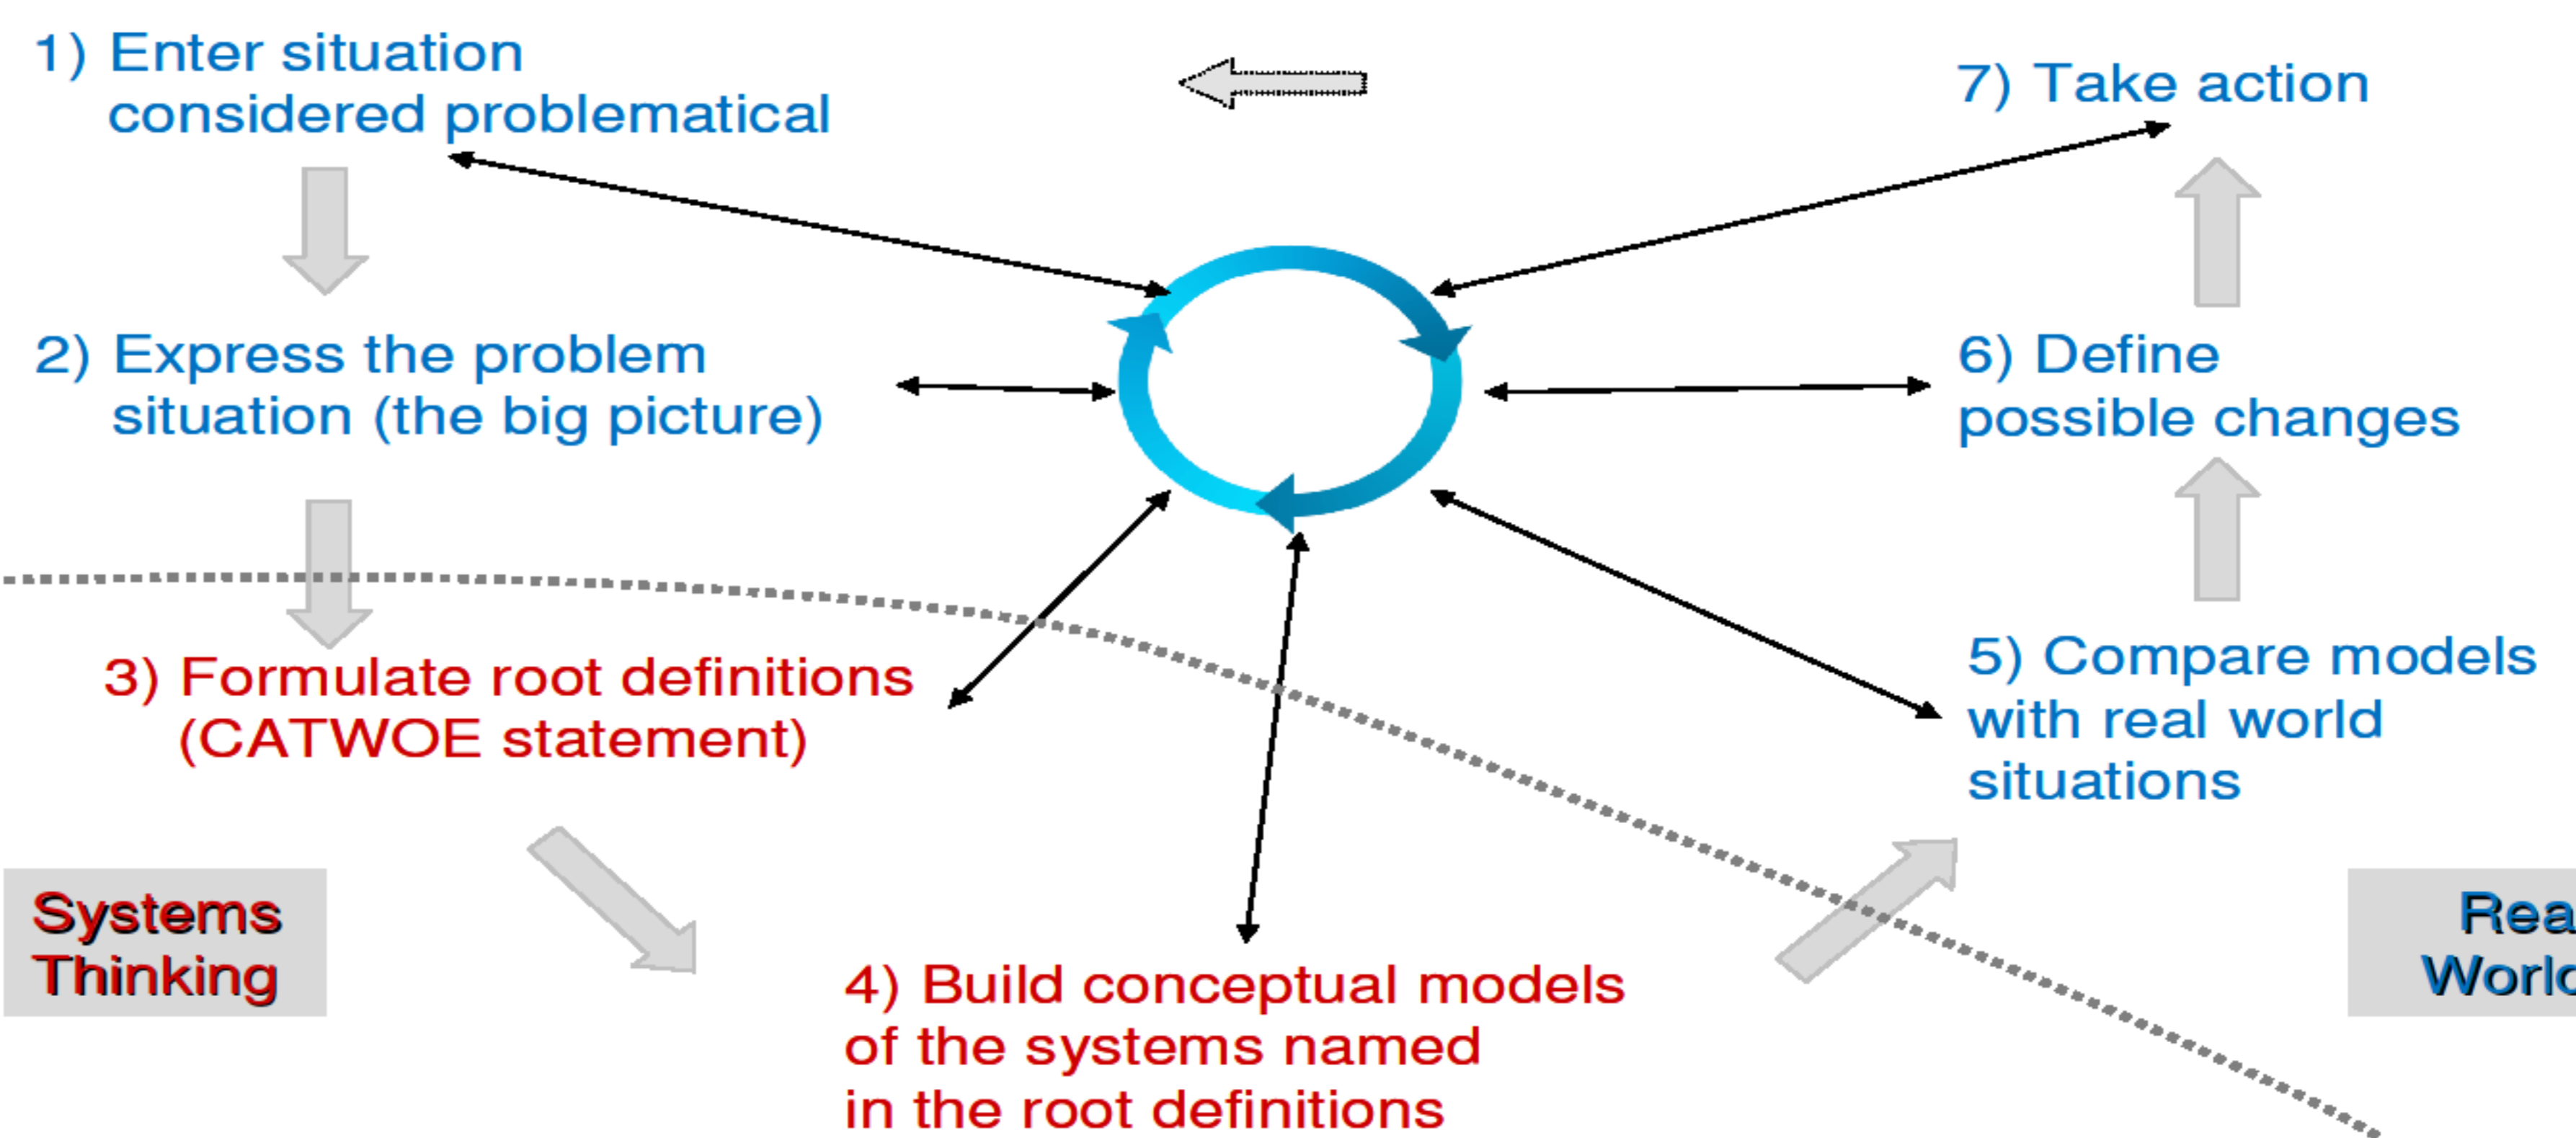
1) Enter situation considered problematical

7) Take action

2) Express the problem situation (the big picture)

6) Define possible changes

3) Formulate root definitions (CATWOE statement)

5) Compare models with real world situations

Systems Thinking

Rea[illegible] Worl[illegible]

4) Build conceptual models of the systems named in the root definitions